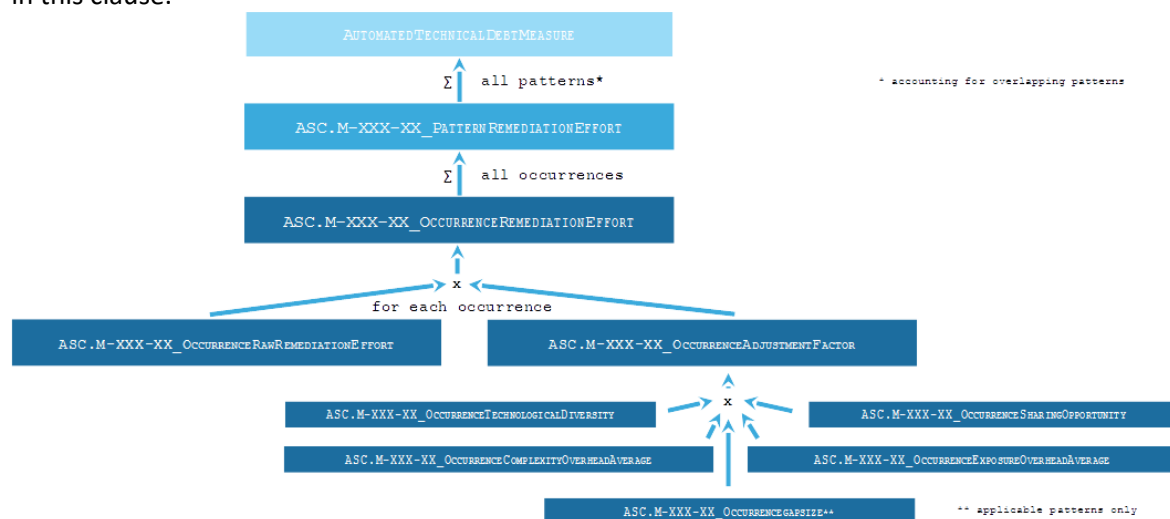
in this clause:

AutomatedTechnicalDebtMeasure

Σ all patterns*

* accounting for overlapping patterns

ASC.M-XXX-XX_PatternRemediationEffort

Σ all occurrences

ASC.M-XXX-XX_OccurrenceRemediationEffort

x

for each occurrence

ASC.M-XXX-XX_OccurrenceRawRemediationEffort

ASC.M-XXX-XX_OccurrenceAdjustmentFactor

x

ASC.M-XXX-XX_OccurrenceTechnologicalDiversity

ASC.M-XXX-XX_OccurrenceSharingOpportunity

ASC.M-XXX-XX_OccurrenceComplexityOverheadAverage

ASC.M-XXX-XX_OccurrenceExposureOverheadAverage

ASC.M-XXX-XX_Occurrencegapsize**

** applicable patterns only